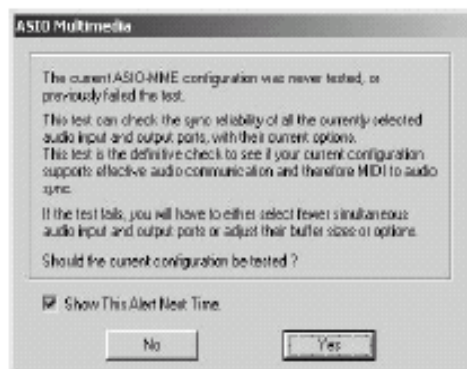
ASIO Multimedia

The current ASIO-MME configuration was never tested, or previously failed the test.

This test can check the sync reliability of all the currently selected audio input and output ports, with their current options.
This test is the definitive check to see if your current configuration supports effective audio communication and therefore MIDI to audio sync.

If the test fails, you will have to either select fewer simultaneous audio input and output ports or adjust their buffer sizes or options.

Should the current configuration be tested ?

Show This Alert Next Time.

No

Yes